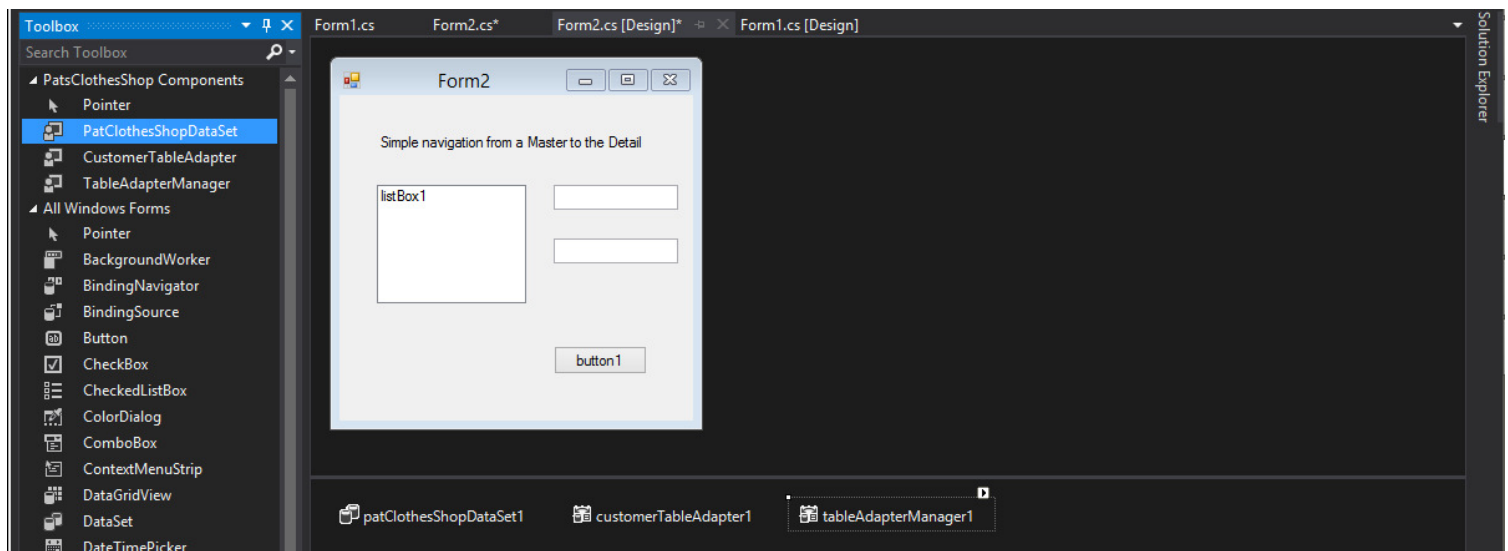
Toolbox
Search Toolbox
PatsClothesShop Components
Pointer
PatClothesShopDataSet
CustomerTableAdapter
TableAdapterManager
All Windows Forms
Pointer
BackgroundWorker
BindingNavigator
BindingSource
Button
CheckBox
CheckedListBox
ColorDialog
ComboBox
ContextMenuStrip
DataGridView
DataSet
DateTimePicker

Form1.cs
Form2.cs*
Form2.cs [Design]*
Form1.cs [Design]

Solution Explorer

Form2

Simple navigation from a Master to the Detail

listBox1

button1

patClothesShopDataSet1
customerTableAdapter1
tableAdapterManager1